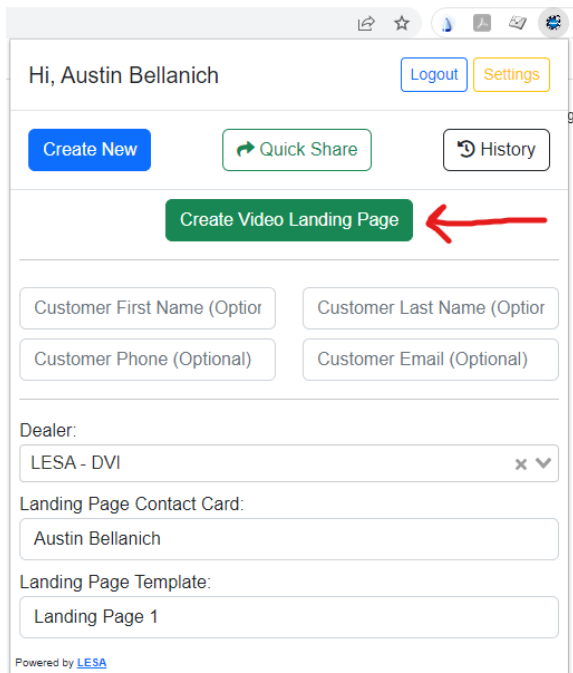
Hi, Austin Bellanich

Logout Settings

Create New Quick Share History

Create Video Landing Page

Customer First Name (Optior

Customer Last Name (Optior

Customer Phone (Optional)

Customer Email (Optional)

Dealer:

LESA - DVI

Landing Page Contact Card:

Austin Bellanich

Landing Page Template:

Landing Page 1

Powered by LESA